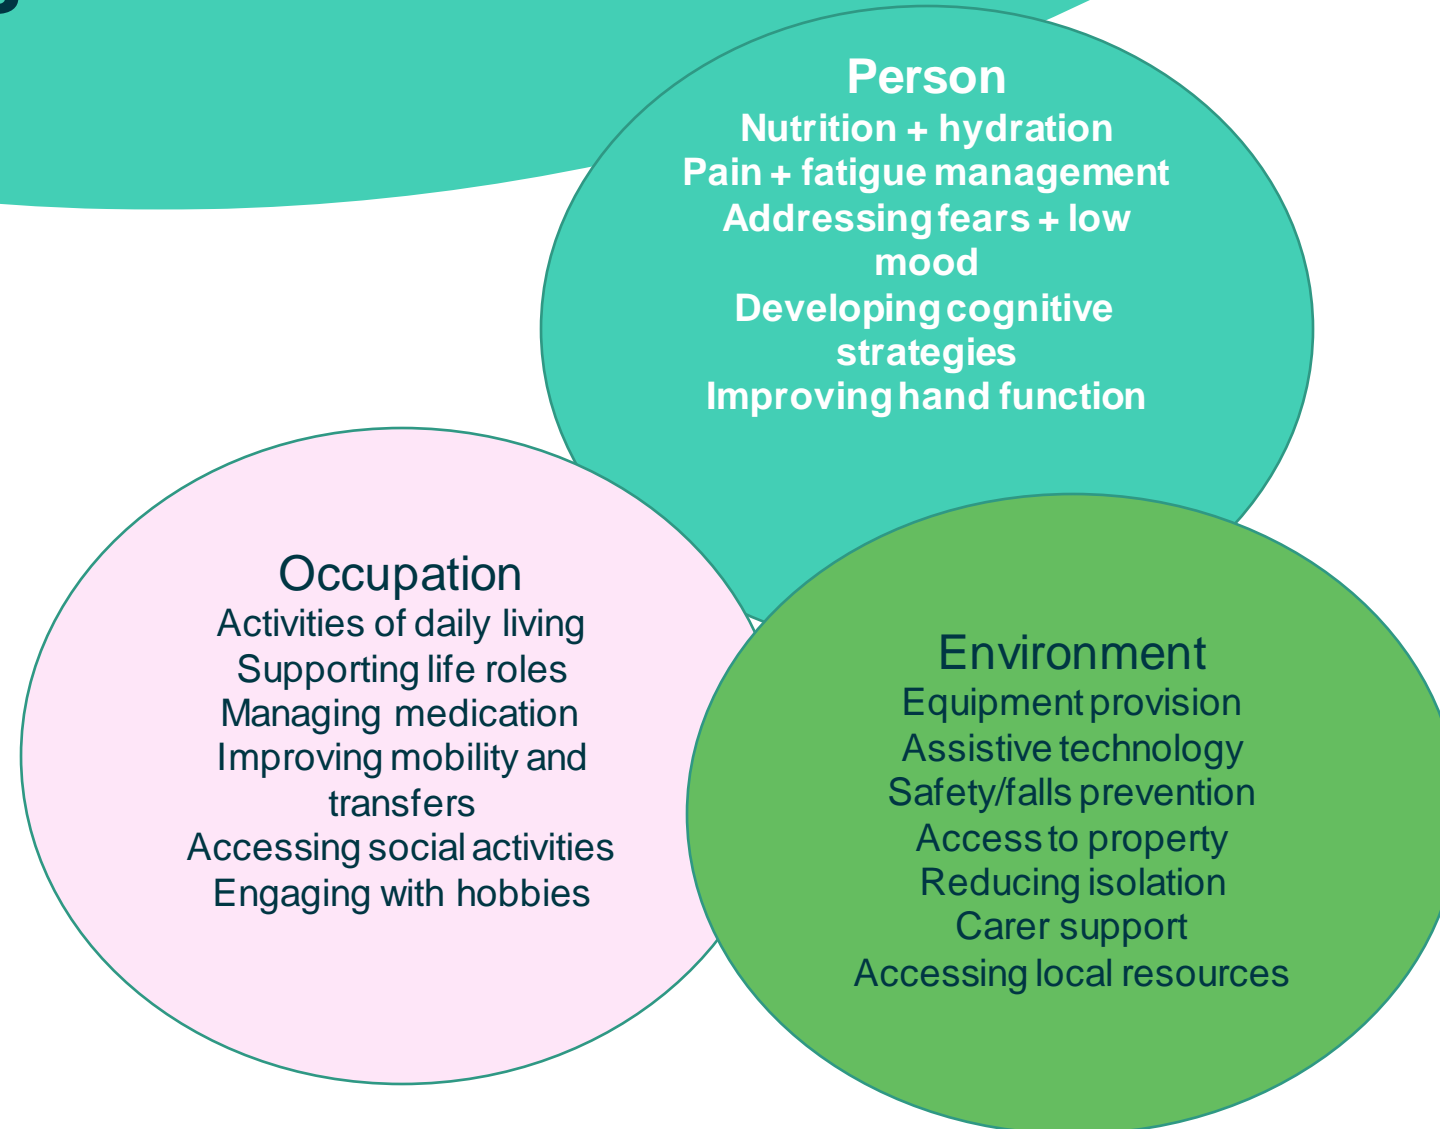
Person
Nutrition + hydration
Pain + fatigue management
Addressing fears + low mood
Developing cognitive strategies
Improving hand function

Occupation
Activities of daily living
Supporting life roles
Managing medication
Improving mobility and transfers
Accessing social activities
Engaging with hobbies

Environment
Equipment provision
Assistive technology
Safety/falls prevention
Access to property
Reducing isolation
Carer support
Accessing local resources